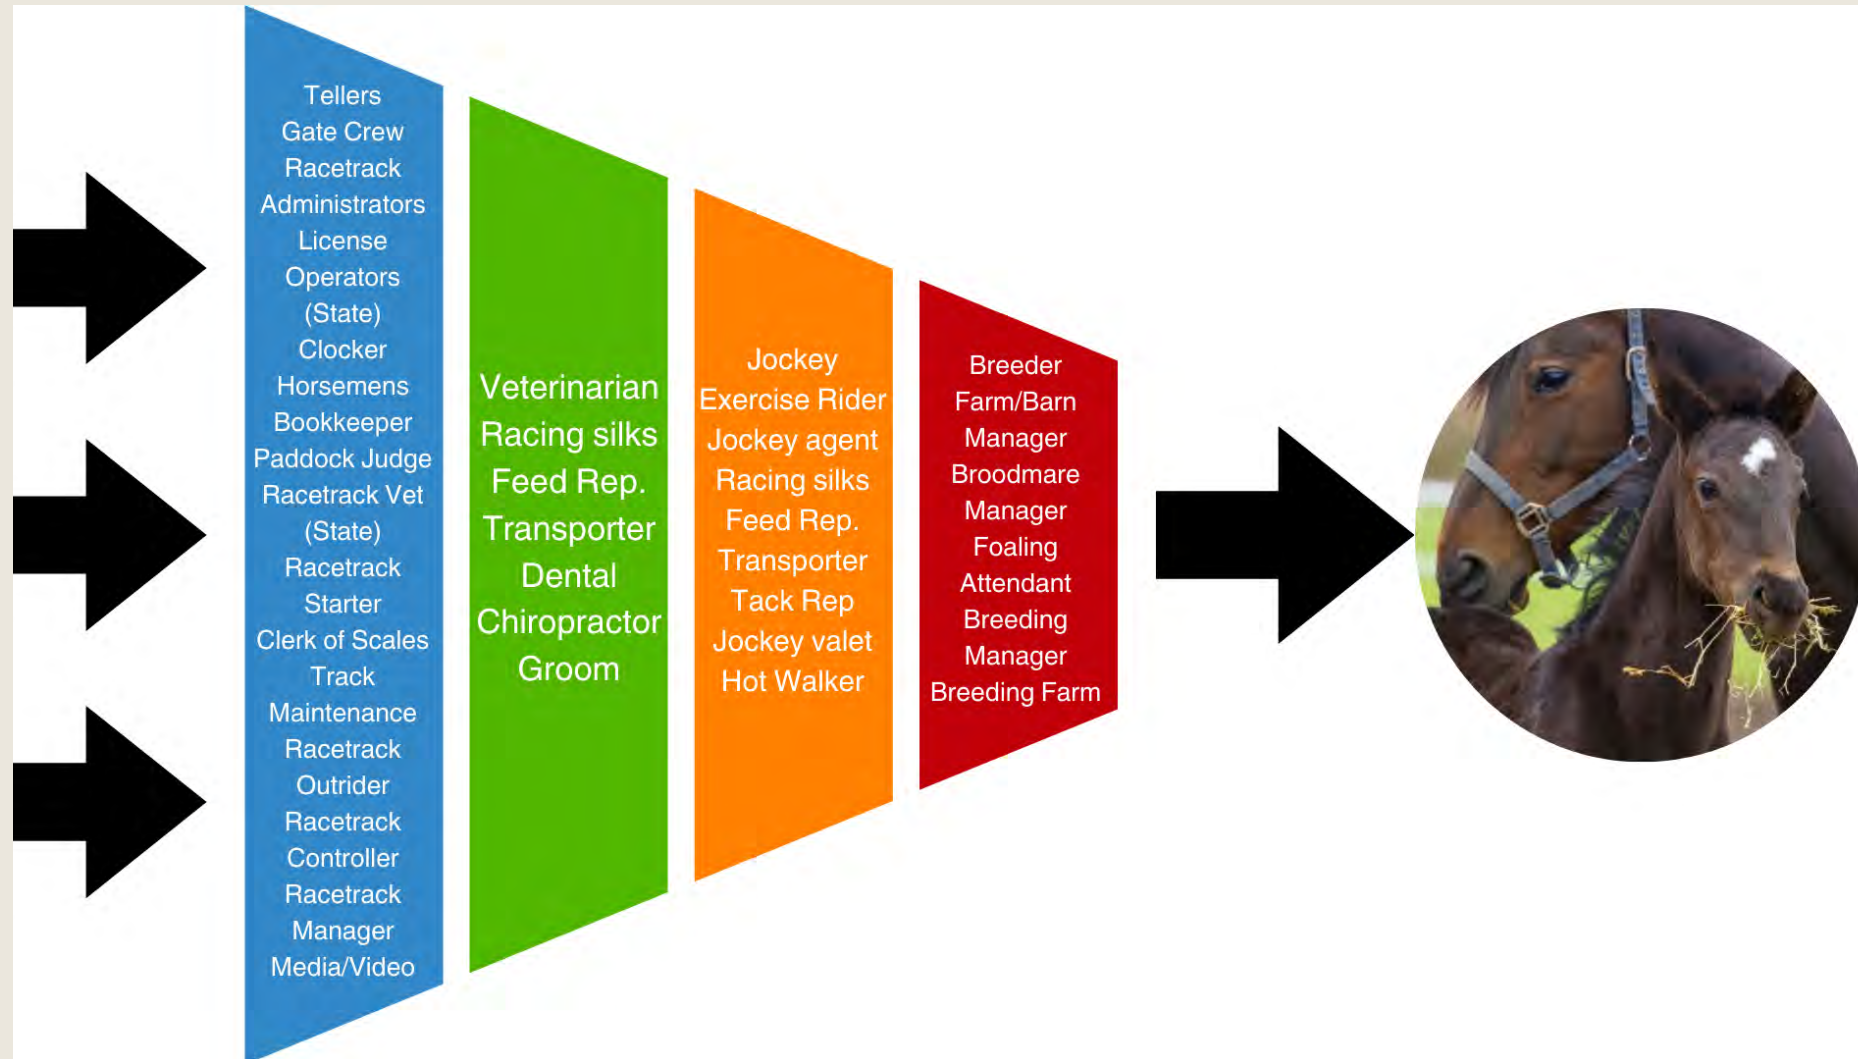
Tellers
Gate Crew
Racetrack Administrators
License Operators (State)
Clocker
Horsemens Bookkeeper
Paddock Judge
Racetrack Vet (State)
Racetrack Starter
Clerk of Scales
Track Maintenance
Racetrack Outrider
Racetrack Controller
Racetrack Manager
Media/Video

Veterinarian
Racing silks
Feed Rep.
Transporter
Dental
Chiropractor
Groom

Jockey
Exercise Rider
Jockey agent
Racing silks
Feed Rep.
Transporter
Tack Rep
Jockey valet
Hot Walker

Breeder
Farm/Barn Manager
Broodmare Manager
Foaling Attendant
Breeding Manager
Breeding Farm